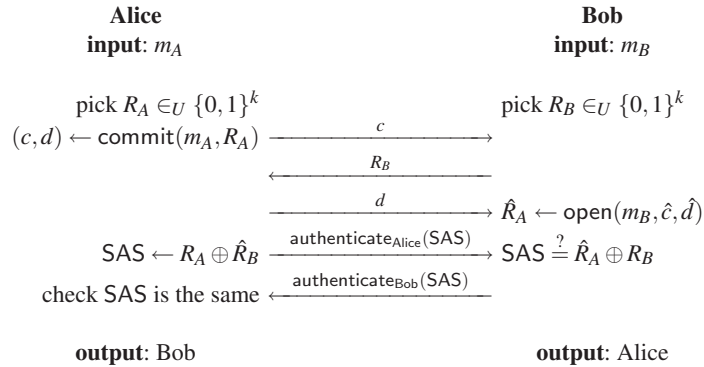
**Alice**
**input**: $m_A$

**Bob**
**input**: $m_B$

pick $R_A \in_U \{0,1\}^k$

pick $R_B \in_U \{0,1\}^k$

$(c,d) \leftarrow \mathsf{commit}(m_A, R_A)$ $\xrightarrow{c}$

$\xleftarrow{R_B}$

$\xrightarrow{d}$ $\hat{R}_A \leftarrow \mathsf{open}(m_B, \hat{c}, \hat{d})$

$\mathsf{SAS} \leftarrow R_A \oplus \hat{R}_B$ $\xrightarrow{\mathsf{authenticate}_{\mathsf{Alice}}(\mathsf{SAS})}$ $\mathsf{SAS} \stackrel{?}{=} \hat{R}_A \oplus R_B$

check $\mathsf{SAS}$ is the same $\xleftarrow{\mathsf{authenticate}_{\mathsf{Bob}}(\mathsf{SAS})}$

**output**: Bob

**output**: Alice